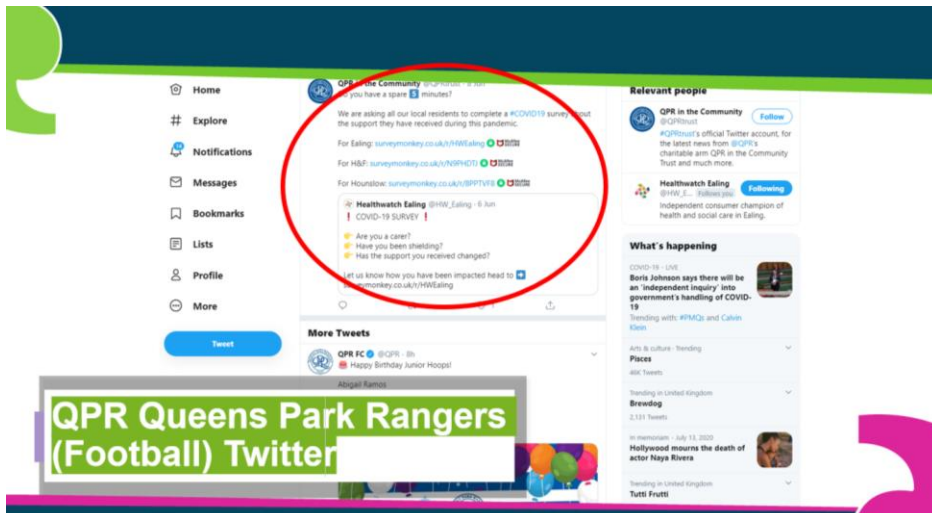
Home
Explore
Notifications
Messages
Bookmarks
Lists
Profile
More
Tweet

QPR in the Community @QPRtrust · 6 Jun
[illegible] you have a spare 5 minutes?

We are asking all our local residents to complete a #COVID19 survey about the support they have received during this pandemic.

For Ealing: surveymonkey.co.uk/r/HWEaling

For H&F: surveymonkey.co.uk/r/N9PHDTJ

For Hounslow: surveymonkey.co.uk/r/8PPTVF8

Healthwatch Ealing @HW_Ealing · 6 Jun
❗ COVID-19 SURVEY ❗

Are you a carer?
Have you been shielding?
Has the support you received changed?

Let us know how you have been impacted head to ➡️ surveymonkey.co.uk/r/HWEaling

More Tweets

QPR FC @QPR · 8h
Happy Birthday Junior Hoops!

Abigail Ramos

Relevant people

QPR in the Community @QPRtrust Follow
#QPRtrust's official Twitter account, for the latest news from @QPR's charitable arm QPR in the Community Trust and much more.

Healthwatch Ealing @HW_E... Follows you Following
Independent consumer champion of health and social care in Ealing.

What's happening

COVID-19 · LIVE
Boris Johnson says there will be an 'independent inquiry' into government's handling of COVID-19
Trending with: #PMQs and Calvin Klein

Arts & culture · Trending
Pisces
46K Tweets

Trending in United Kingdom
Brewdog
2,131 Tweets

In memoriam · July 13, 2020
Hollywood mourns the death of actor Naya Rivera

Trending in United Kingdom
Tutti Frutti

QPR Queens Park Rangers (Football) Twitter